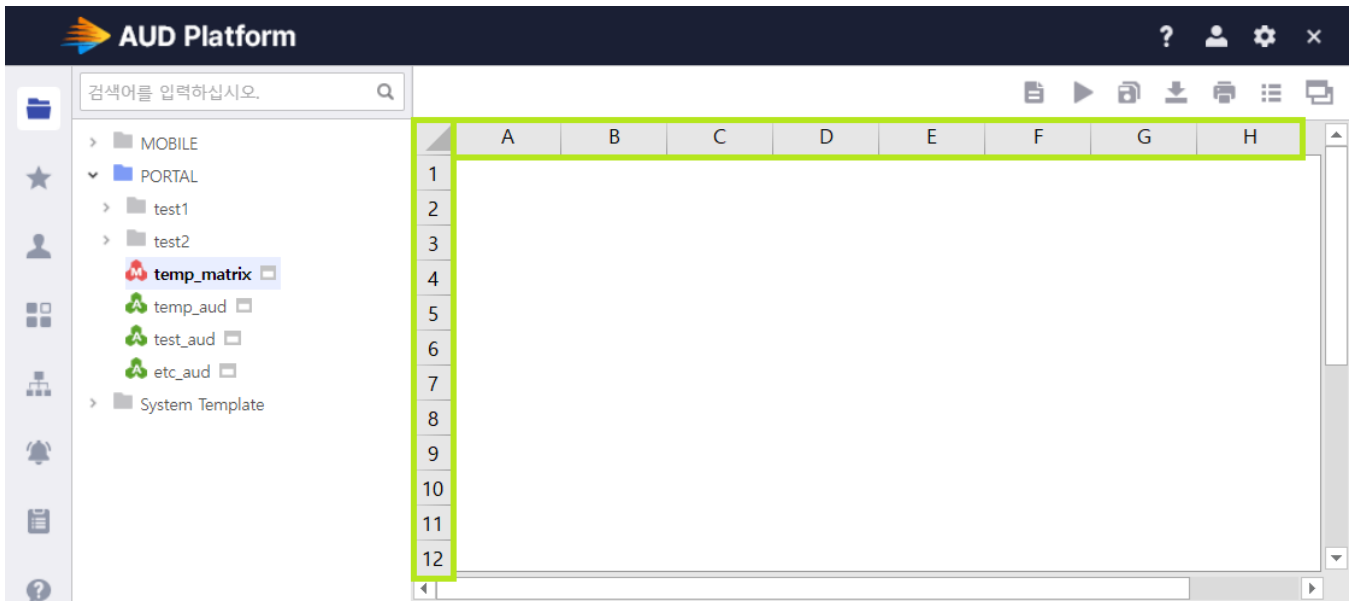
AUD Platform

?

×

검색어를 입력하십시오.

MOBILE
PORTAL
test1
test2
temp_matrix
temp_aud
test_aud
etc_aud
System Template

| | A | B | C | D | E | F | G | H |
|---|---|---|---|---|---|---|---|---|
| 1 | | | | | | | | |
| 2 | | | | | | | | |
| 3 | | | | | | | | |
| 4 | | | | | | | | |
| 5 | | | | | | | | |
| 6 | | | | | | | | |
| 7 | | | | | | | | |
| 8 | | | | | | | | |
| 9 | | | | | | | | |
| 10 | | | | | | | | |
| 11 | | | | | | | | |
| 12 | | | | | | | | |